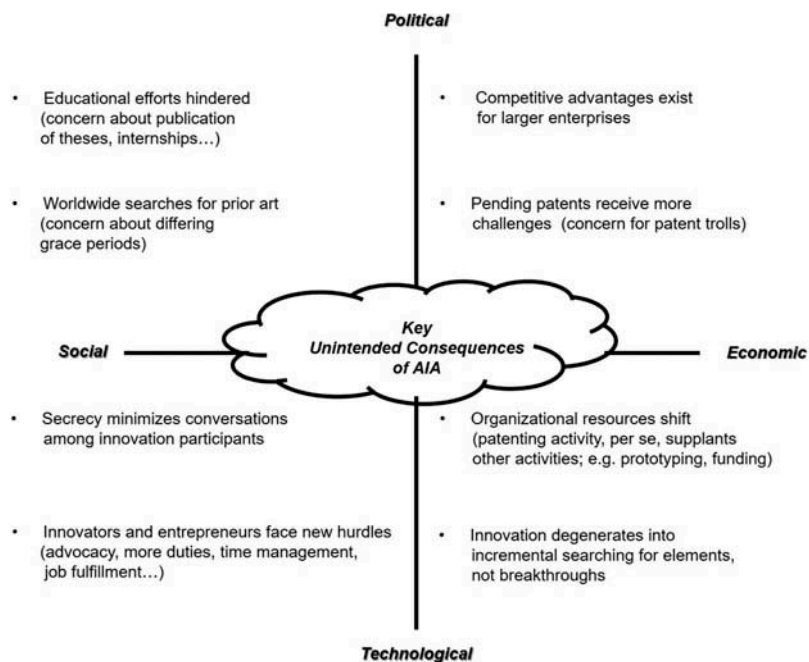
Political

• Educational efforts hindered (concern about publication of theses, internships…)

• Worldwide searches for prior art (concern about differing grace periods)

• Competitive advantages exist for larger enterprises

• Pending patents receive more challenges (concern for patent trolls)

Social

Key Unintended Consequences of AIA

Economic

• Secrecy minimizes conversations among innovation participants

• Innovators and entrepreneurs face new hurdles (advocacy, more duties, time management, job fulfillment…)

• Organizational resources shift (patenting activity, per se, supplants other activities; e.g. prototyping, funding)

• Innovation degenerates into incremental searching for elements, not breakthroughs

Technological